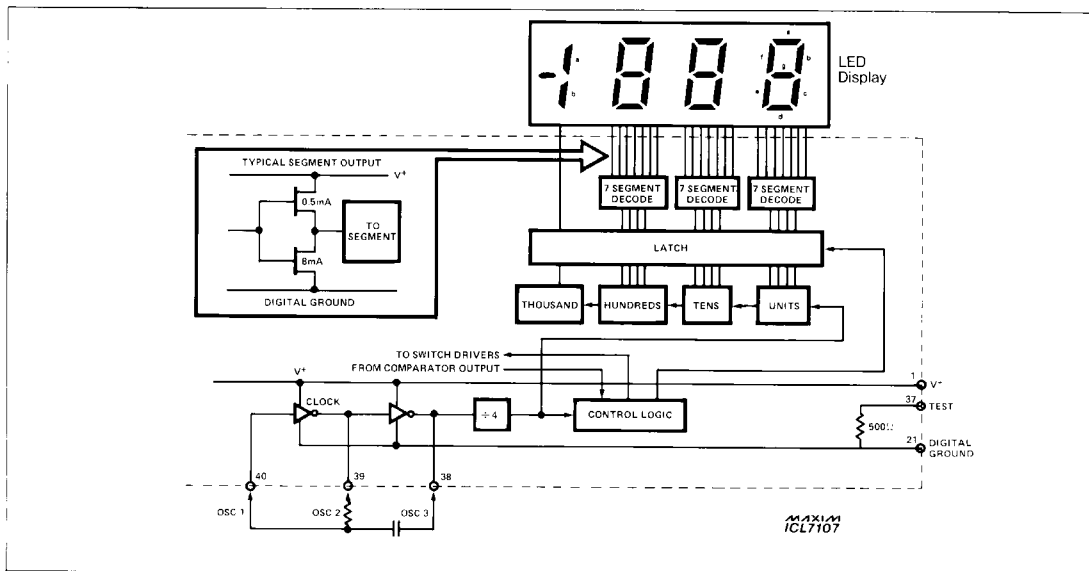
LED Display

a
b
f
g
b
e
c
d

TYPICAL SEGMENT OUTPUT

V⁺

0.5mA

TO SEGMENT

8mA

DIGITAL GROUND

7 SEGMENT DECODE

7 SEGMENT DECODE

7 SEGMENT DECODE

LATCH

THOUSAND

HUNDREDS

TENS

UNITS

TO SWITCH DRIVERS

FROM COMPARATOR OUTPUT

V⁺

CLOCK

÷4

CONTROL LOGIC

1 V⁺

37 TEST

500Ω

21 DIGITAL GROUND

40

39

38

OSC 1

OSC 2

OSC 3

MAXIM
ICL7107